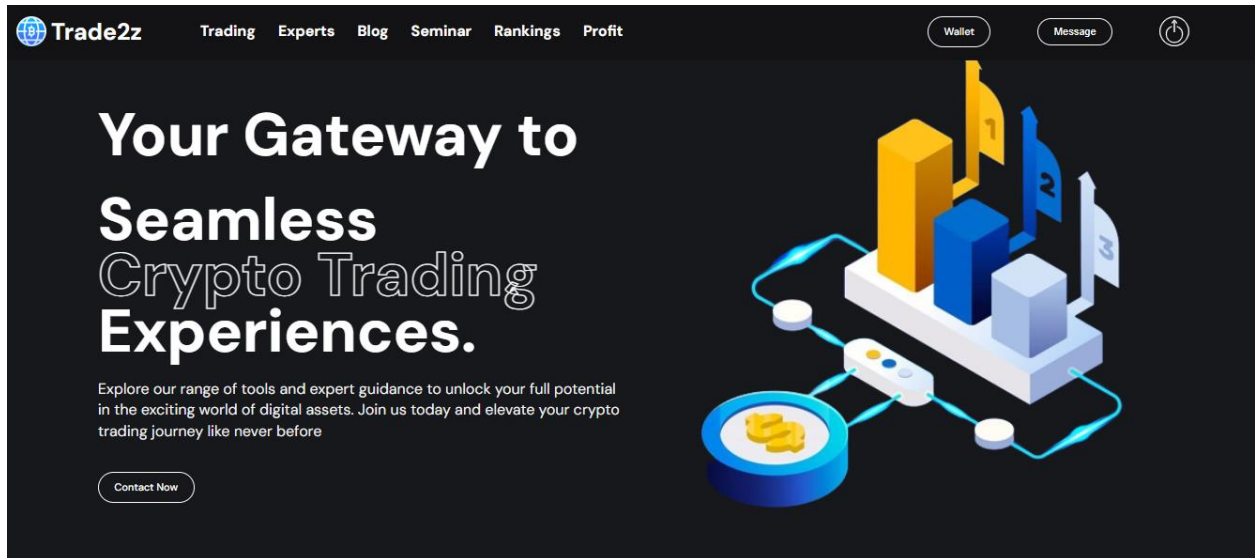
Trade2z

Trading Experts Blog Seminar Rankings Profit

Wallet Message

Your Gateway to

Seamless Crypto Trading Experiences.

Explore our range of tools and expert guidance to unlock your full potential in the exciting world of digital assets. Join us today and elevate your crypto trading journey like never before

Contact Now

1

2

3